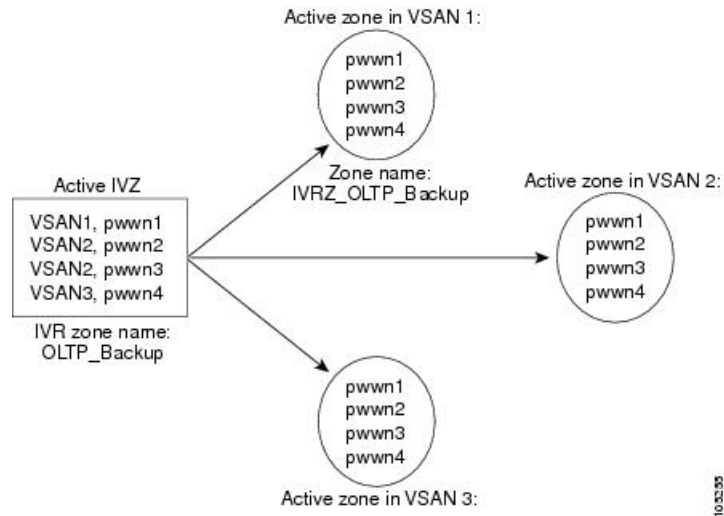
Active zone in VSAN 1:

pwwn1
pwwn2
pwwn3
pwwn4

Zone name:
IVRZ_OLTP_Backup

Active IVZ

VSAN1, pwwn1
VSAN2, pwwn2
VSAN2, pwwn3
VSAN3, pwwn4

IVR zone name:
OLTP_Backup

Active zone in VSAN 2:

pwwn1
pwwn2
pwwn3
pwwn4

pwwn1
pwwn2
pwwn3
pwwn4

Active zone in VSAN 3:

105355